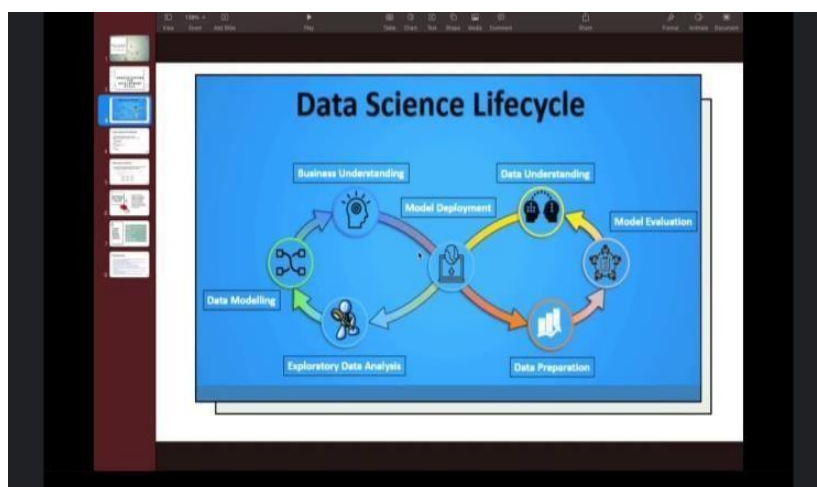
View Zoom Add Slide Play Table Chart Text Shape Media Comment Share Format Animate Document

Data Science Lifecycle

Business Understanding

Data Understanding

Model Deployment

Model Evaluation

Data Modelling

Exploratory Data Analysis

Data Preparation